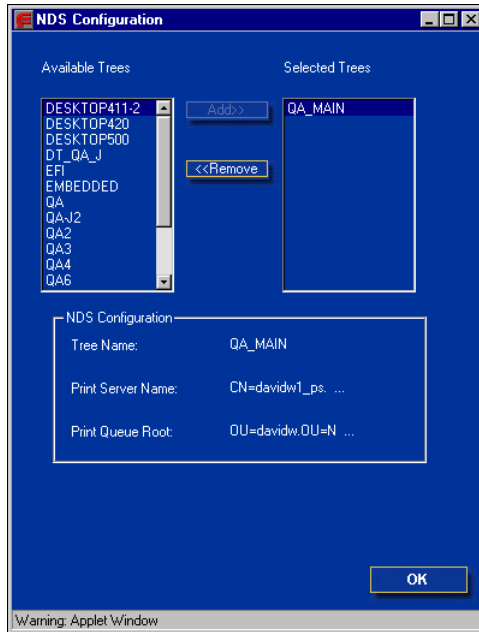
NDS Configuration

Available Trees

Selected Trees

DESKTOP411-2
DESKTOP420
DESKTOP500
DT_QA_J
EFI
EMBEDDED
QA
QA-J2
QA2
QA3
QA4
QA6

Add>>

<<Remove

QA_MAIN

NDS Configuration

Tree Name: QA_MAIN

Print Server Name: CN=davidw1_ps. ...

Print Queue Root: OU=davidw.OU=N ...

OK

Warning: Applet Window